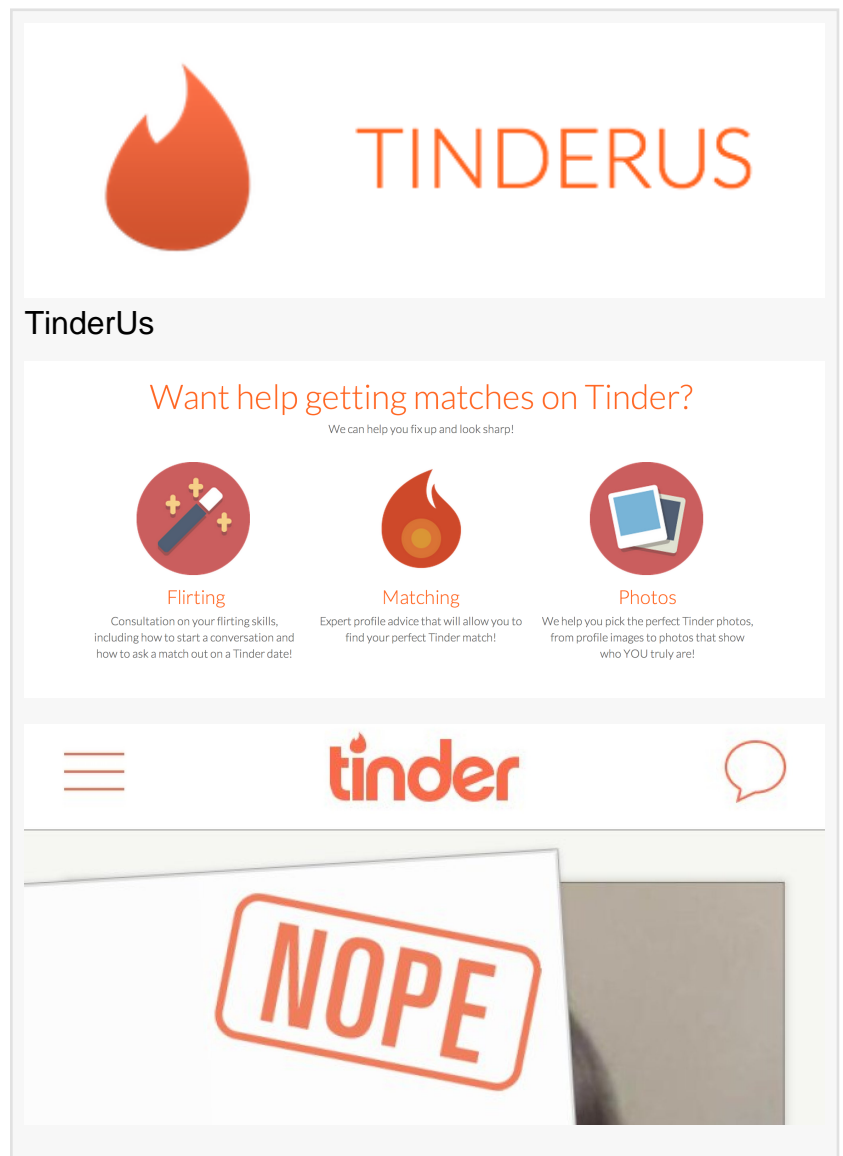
TINDERUS

TinderUs

Want help getting matches on Tinder?

We can help you fix up and look sharp!

Flirting

Consultation on your flirting skills, including how to start a conversation and how to ask a match out on a Tinder date!

Matching

Expert profile advice that will allow you to find your perfect Tinder match!

Photos

We help you pick the perfect Tinder photos, from profile images to photos that show who YOU truly are!

tinder

NOPE